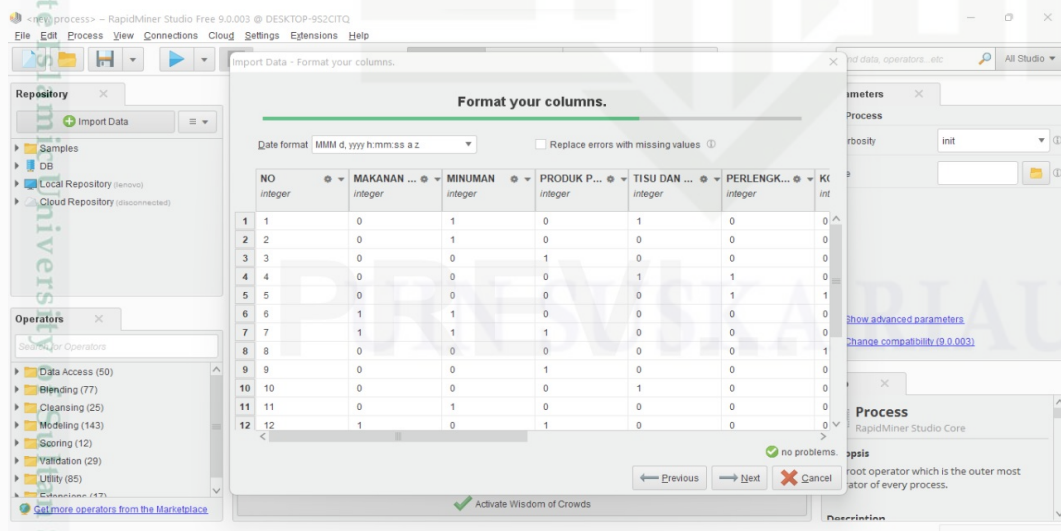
<new process> – RapidMiner Studio Free 9.0.003 @ DESKTOP-9S2CITQ

File Edit Process View Connections Cloud Settings Extensions Help

Repository

Import Data

Samples
DB
Local Repository (lenovo)
Cloud Repository (disconnected)

Operators

Search for Operators

Data Access (50)
Blending (77)
Cleansing (25)
Modeling (143)
Scoring (12)
Validation (29)
Utility (85)
Extensions (17)

Get more operators from the Marketplace

Import Data - Format your columns.

Format your columns.

Date format MMM d, yyyy h:mm:ss a z

Replace errors with missing values

| | NO integer | MAKANAN ... integer | MINUMAN integer | PRODUK P... integer | TISU DAN ... integer | PERLENGK... integer | K( int |
|---|---|---|---|---|---|---|---|
| 1 | 1 | 0 | 1 | 0 | 1 | 0 | 0 |
| 2 | 2 | 0 | 1 | 0 | 0 | 0 | 0 |
| 3 | 3 | 0 | 0 | 1 | 0 | 0 | 0 |
| 4 | 4 | 0 | 0 | 0 | 1 | 1 | 0 |
| 5 | 5 | 0 | 0 | 0 | 0 | 1 | 1 |
| 6 | 6 | 1 | 1 | 0 | 0 | 0 | 0 |
| 7 | 7 | 1 | 1 | 1 | 0 | 0 | 0 |
| 8 | 8 | 0 | 0 | 0 | 0 | 0 | 0 |
| 9 | 9 | 0 | 0 | 1 | 0 | 0 | 1 |
| 10 | 10 | 0 | 0 | 0 | 1 | 0 | 0 |
| 11 | 11 | 0 | 1 | 0 | 0 | 0 | 0 |
| 12 | 12 | 1 | 0 | 1 | 0 | 0 | 0 |

no problems.

Previous Next Cancel

Activate Wisdom of Crowds

nd data, operators...etc

All Studio

ameters

Process

rbosity init

Show advanced parameters
Change compatibility (9.0.003)

Process
RapidMiner Studio Core

opsis
root operator which is the outer most
rator of every process.

Description